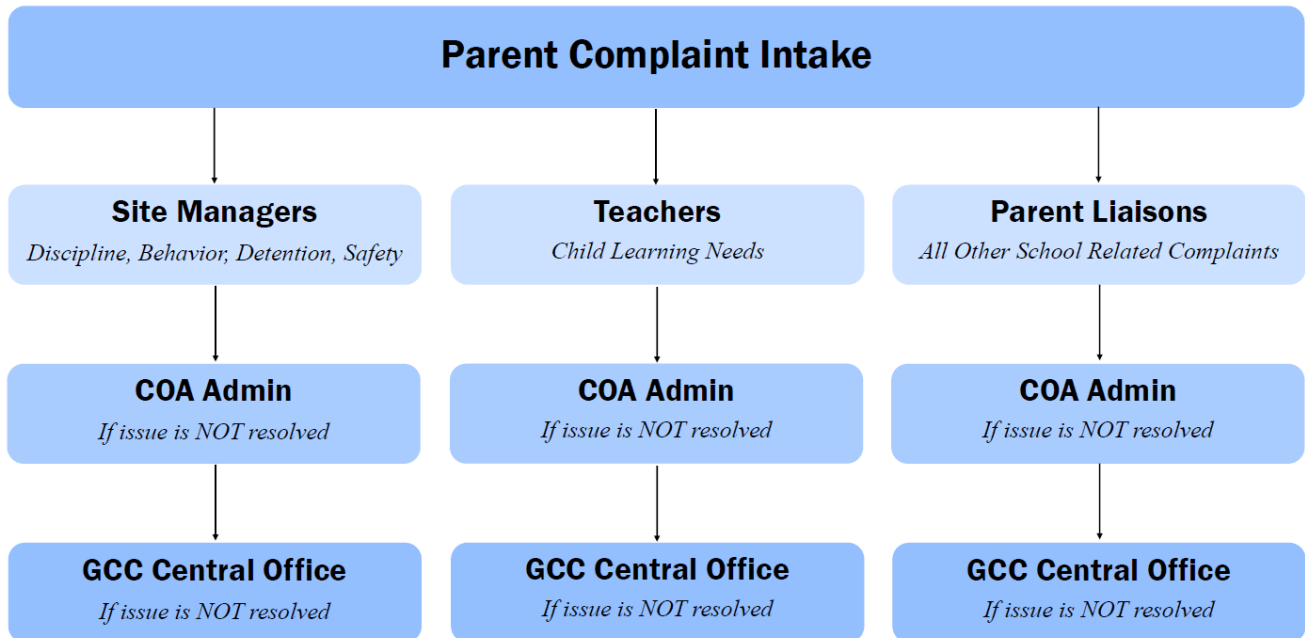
Parent Complaint Intake

Site Managers
Discipline, Behavior, Detention, Safety

COA Admin
If issue is NOT resolved

GCC Central Office
If issue is NOT resolved

Teachers
Child Learning Needs

COA Admin
If issue is NOT resolved

GCC Central Office
If issue is NOT resolved

Parent Liaisons
All Other School Related Complaints

COA Admin
If issue is NOT resolved

GCC Central Office
If issue is NOT resolved